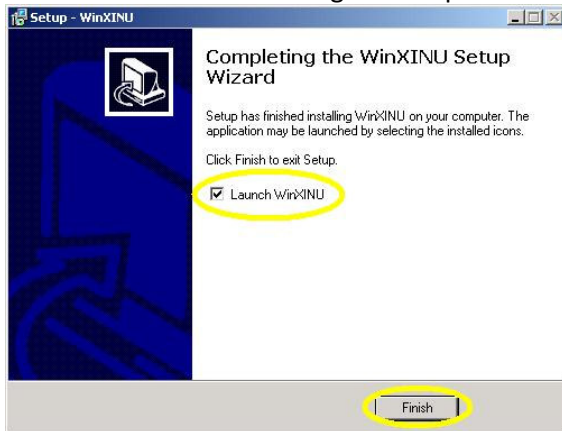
Setup - WinXINU

Completing the WinXINU Setup Wizard

Setup has finished installing WinXINU on your computer. The application may be launched by selecting the installed icons.

Click Finish to exit Setup.

Launch WinXINU

Finish